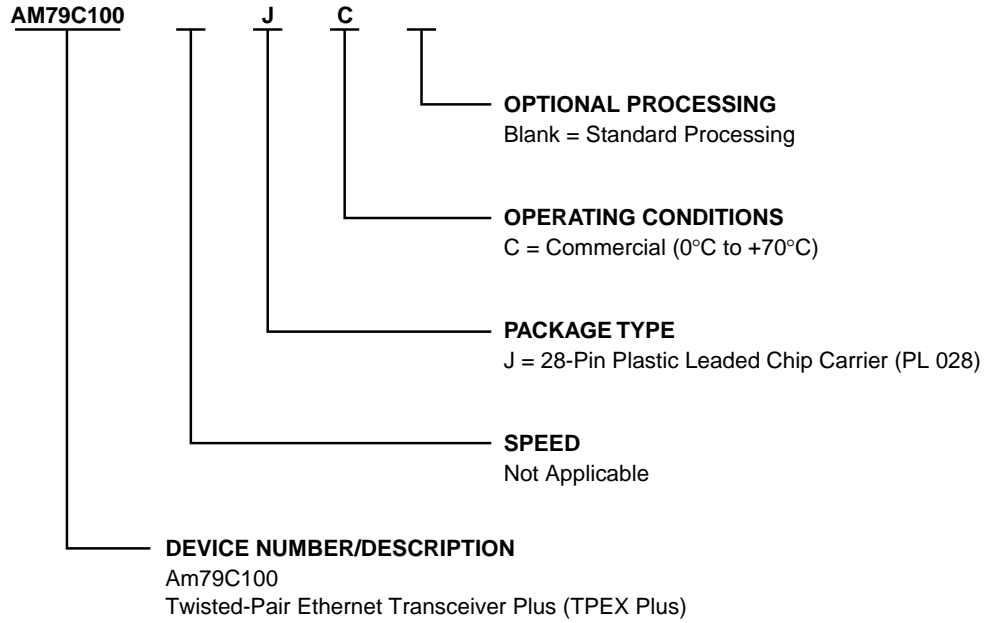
AM79C100 J C

OPTIONAL PROCESSING
Blank = Standard Processing

OPERATING CONDITIONS
C = Commercial (0°C to +70°C)

PACKAGE TYPE
J = 28-Pin Plastic Leaded Chip Carrier (PL 028)

SPEED
Not Applicable

DEVICE NUMBER/DESCRIPTION
Am79C100
Twisted-Pair Ethernet Transceiver Plus (TPEX Plus)